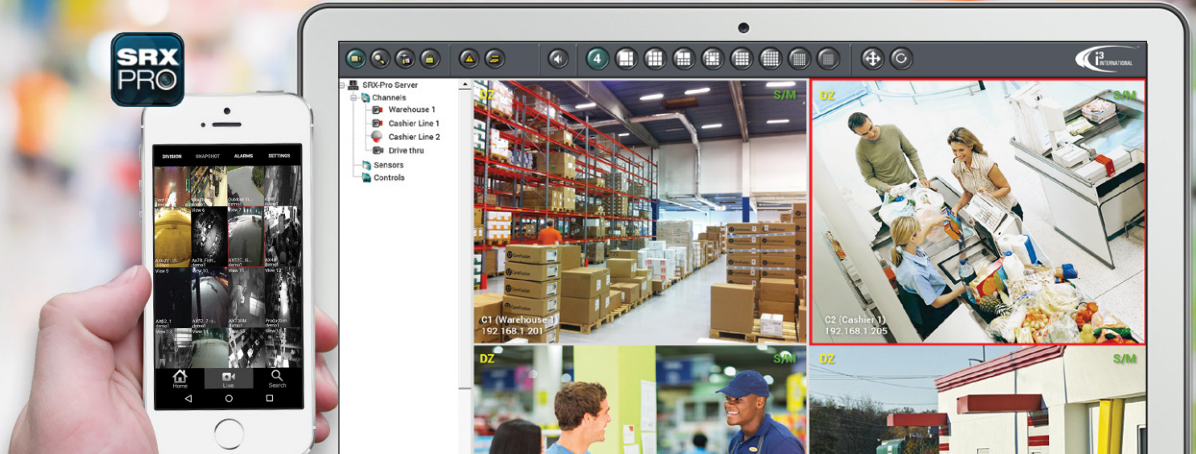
SRX PRO

DIVISION SNAPSHOT ALARMS SETTINGS

Home Live Search

4

i3 INTERNATIONAL

SRX-Pro Server
Channels
Warehouse 1
Cashier Line 1
Cashier Line 2
Drive thru
Sensors
Controls

DZ S/M
C1 (Warehouse 1)
192.168.1.201

DZ S/M
C2 (Cashier 1)
192.168.1.205

DZ S/M

DZ S/M